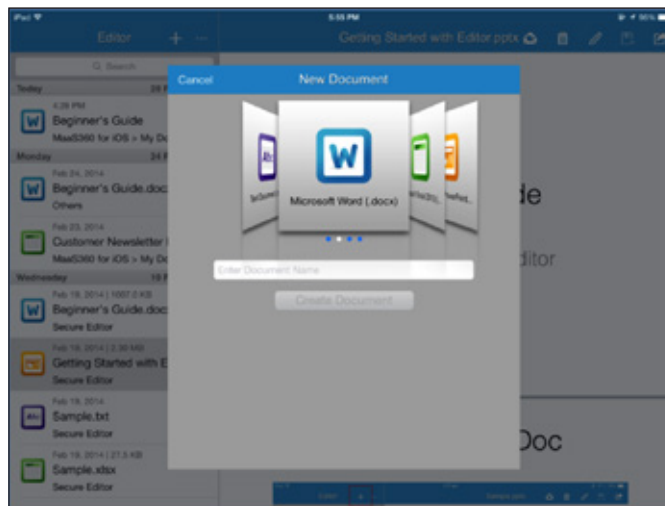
iPad
5:55 PM
96%

Editor
Getting Started with Editor.pptx

Search

Today
4:28 PM
Beginner's Guide
MaaS360 for iOS > My Do

Monday
Feb 24, 2014
Beginner's Guide.doc
Others

Feb 23, 2014
Customer Newsletter
MaaS360 for iOS > My Do

Wednesday
Feb 19, 2014 | 1007.0 KB
Beginner's Guide.doc
Secure Editor

Feb 19, 2014 | 2.30 MB
Getting Started with E
Secure Editor

Feb 19, 2014
Sample.txt
Secure Editor

Feb 19, 2014 | 27.5 KB
Sample.xlsx
Secure Editor

Cancel
New Document

Microsoft Word (.docx)

Enter Document Name

Create Document

de
ditor
Doc

Editor
Sample.pptx